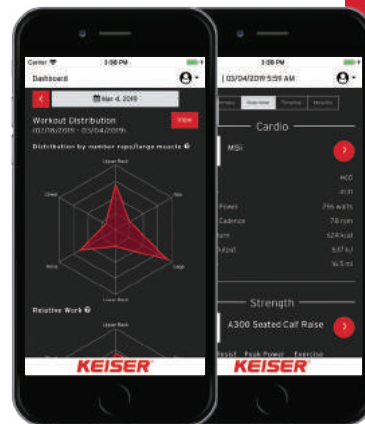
Carrier
3:08 PM
Dashboard
Mar 4, 2019
Workout Distribution
(02/18/2019 - 03/04/2019)
View
Distribution by number reps/large muscle
Upper Back
Abs
Chest
Legs
Arms
Lower Back
Relative Work
KEISER

3:08 PM
| 03/04/2019 5:59 AM
Summary
Cardio
M5i
Power
Cadence
796 watts
74 rpm
524 kcal
637 kJ
16.5 mi
Strength
A300 Seated Calf Raise
Peak Power
Exercise
KEISER